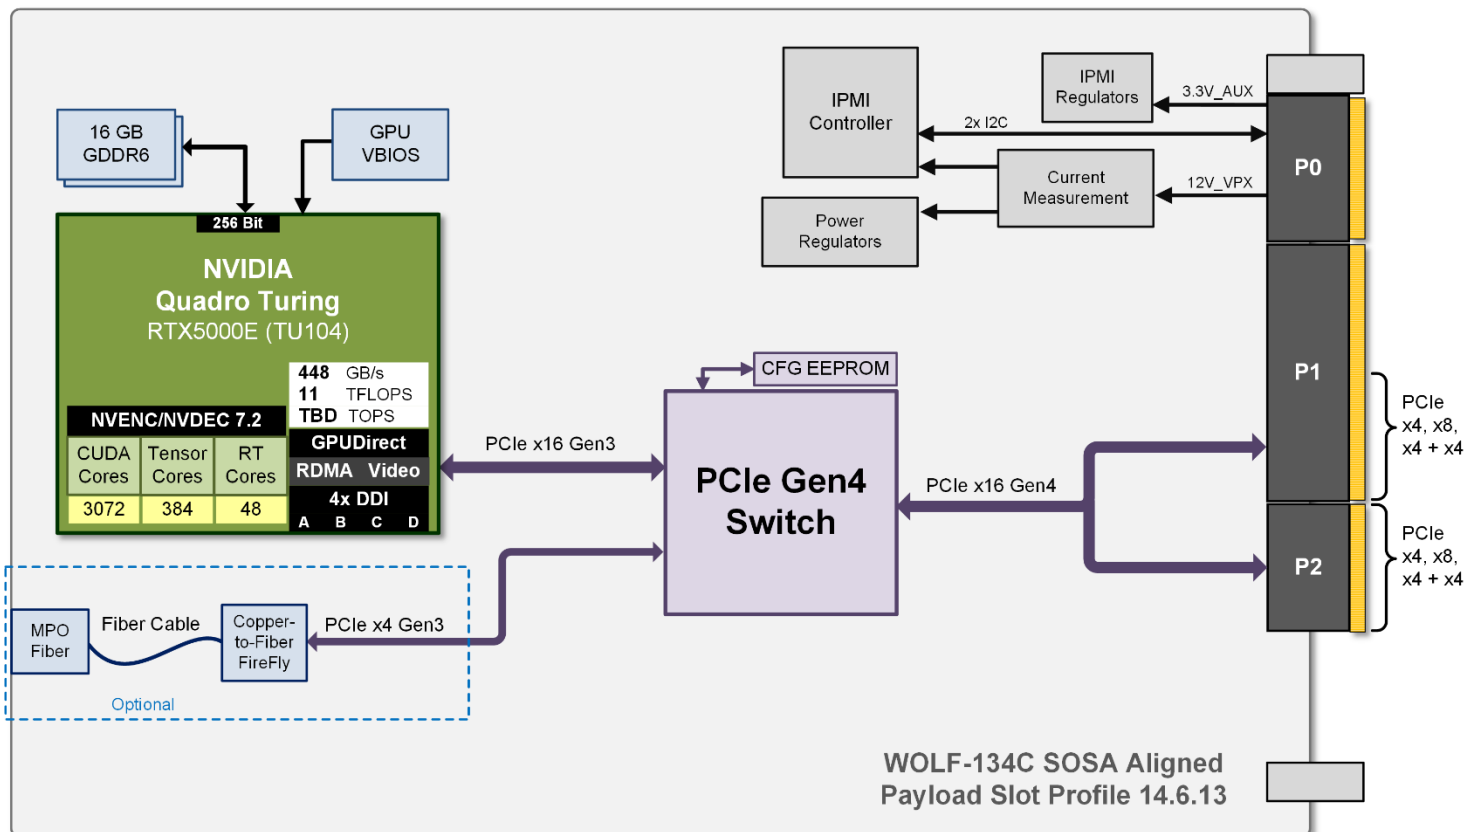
16 GB GDDR6

GPU VBIOS

256 Bit

NVIDIA
Quadro Turing
RTX5000E (TU104)

448 GB/s
11 TFLOPS
TBD TOPS

NVENC/NVDEC 7.2

| CUDA Cores | Tensor Cores | RT Cores |
|---|---|---|
| 3072 | 384 | 48 |

GPUDirect
RDMA Video
4x DDI
A B C D

IPMI Controller

IPMI Regulators

3.3V_AUX

2x I2C

Current Measurement

12V_VPX

Power Regulators

P0

P1

P2

PCIe x4, x8, x4 + x4

PCIe x4, x8, x4 + x4

CFG EEPROM

PCIe x16 Gen3

PCIe Gen4 Switch

PCIe x16 Gen4

MPO Fiber

Fiber Cable

Copper-to-Fiber FireFly

PCIe x4 Gen3

Optional

WOLF-134C SOSA Aligned
Payload Slot Profile 14.6.13